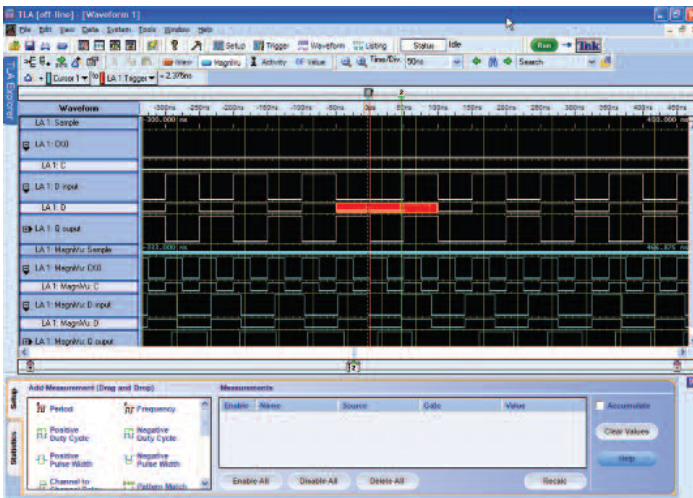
TLA [off line] - [Waveform 1]

File Edit View Data System Tools Window Help

Setup Trigger Waveform Listing Status Idle Run Tek

View MagniVu Activity Value Time/Div 50ns Search

Cursor 1 to LA 1: Trigger = 2.375ns

TLA Explorer

| Waveform | -300ns | -250ns | -200ns | -150ns | -100ns | -50ns | 0ns | 50ns | 100ns | 150ns | 200ns | 250ns | 300ns | 350ns | 400ns | 450ns |
|---|---|---|---|---|---|---|---|---|---|---|---|---|---|---|---|---|

LA 1: Sample -300.000 ns 450.000 ns
LA 1: CK0
LA 1: C
LA 1: D input
LA 1: D
LA 1: Q ouput
LA 1: MagniVu Sample -325.000 ns 466.875 ns
LA 1: MagniVu CK0
LA 1: MagniVu: C
LA 1: MagniVu D input
LA 1: MagniVu: D
LA 1: MagniVu Q ouput

Setup
Statistics

Add Measurement (Drag and Drop)
Period
Frequency
Positive Duty Cycle
Negative Duty Cycle
Positive Pulse Width
Negative Pulse Width
Channel to Channel Delay
Pattern Match

Measurements

| Enable | Name | Source | Calc | Value |
|---|---|---|---|---|

Enable All
Disable All
Delete All
Recalc
Accumulate
Clear Values
Help